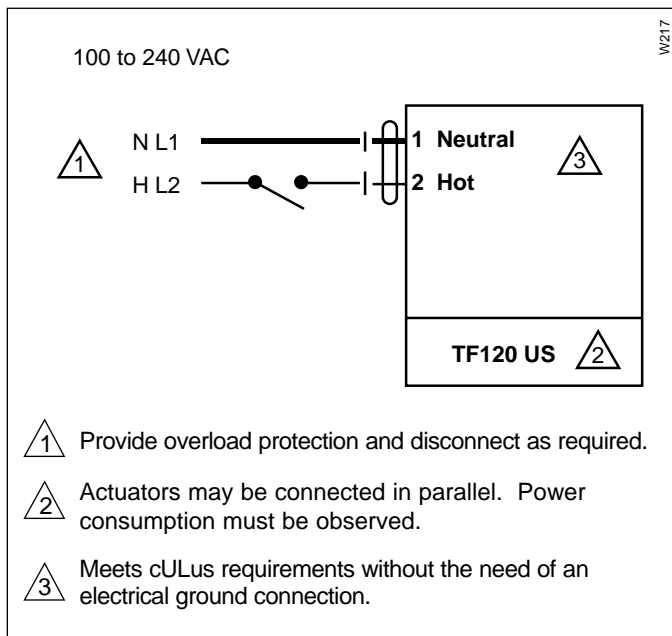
W217

100 to 240 VAC

1

N L1

H L2

1 Neutral

2 Hot

3

TF120 US

2

1 Provide overload protection and disconnect as required.

2 Actuators may be connected in parallel. Power consumption must be observed.

3 Meets cULus requirements without the need of an electrical ground connection.